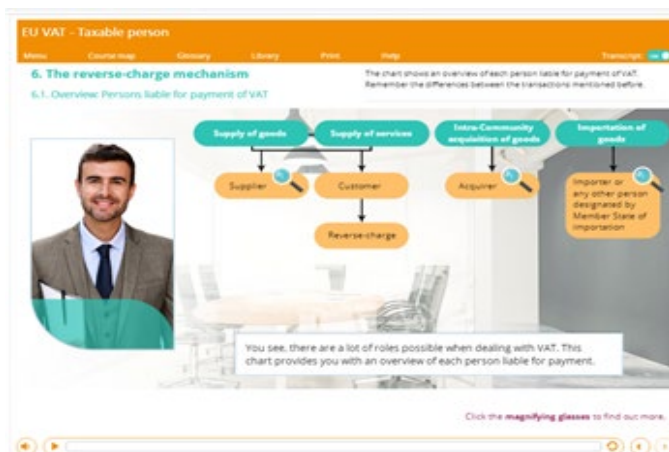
EU VAT - Taxable person

Menu Course map Glossary Library Print Help Transcript

6. The reverse-charge mechanism

6.1. Overview: Persons liable for payment of VAT

The chart shows an overview of each person liable for payment of VAT. Remember the differences between the transactions mentioned before.

Supply of goods

Supply of services

Intra-Community acquisition of goods

Importation of goods

Supplier

Customer

Acquirer

Importer or any other person designated by Member State of importation

Reverse-charge

You see, there are a lot of roles possible when dealing with VAT. This chart provides you with an overview of each person liable for payment.

Click the magnifying glasses to find out more.